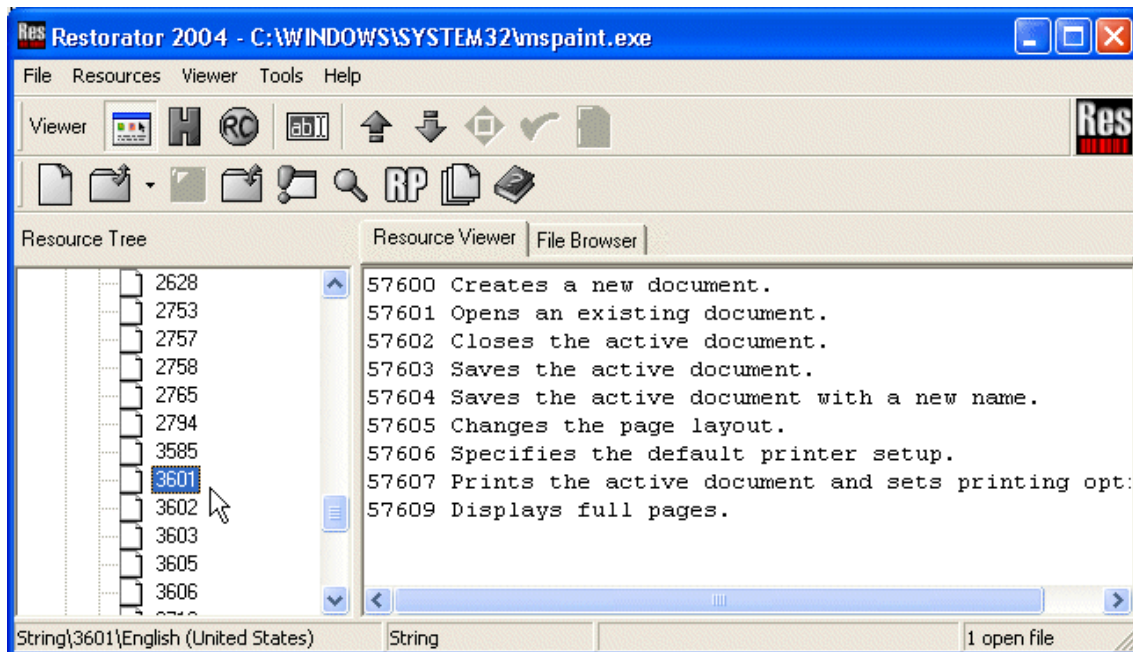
Res Restorator 2004 - C:\WINDOWS\SYSTEM32\mspaint.exe

File Resources Viewer Tools Help

Viewer

RC

ab|

Res

RP

Resource Tree

Resource Viewer | File Browser

2628
2753
2757
2758
2765
2794
3585
3601
3602
3603
3605
3606

57600 Creates a new document.
57601 Opens an existing document.
57602 Closes the active document.
57603 Saves the active document.
57604 Saves the active document with a new name.
57605 Changes the page layout.
57606 Specifies the default printer setup.
57607 Prints the active document and sets printing opt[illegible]
57609 Displays full pages.

String\3601\English (United States) | String | | 1 open file